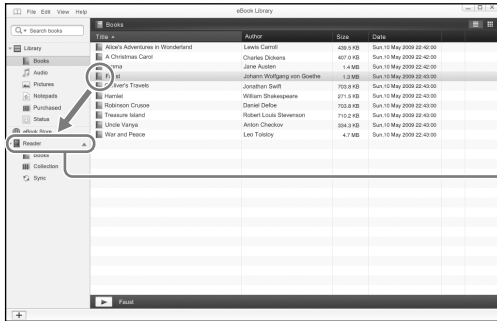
File Edit View Help

eBook Library

Search books

Library

Books

Audio

Pictures

Notepads

Purchased

Status

eBook Store

Reader

Books

Collection

Sync

Books

| Title | Author | Size | Date |
|---|---|---|---|
| Alice's Adventures in Wonderland | Lewis Carroll | 409.5 KB | Sun,10 May 2009 22:42:00 |
| A Christmas Carol | Charles Dickens | 407.0 KB | Sun,10 May 2009 22:42:00 |
| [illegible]ma | Jane Austen | 1.4 MB | Sun,10 May 2009 22:42:00 |
| F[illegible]st | Johann Wolfgang von Goethe | 1.3 MB | Sun,10 May 2009 22:43:00 |
| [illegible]liver's Travels | Jonathan Swift | 703.8 KB | Sun,10 May 2009 22:43:00 |
| Hamlet | William Shakespeare | 271.5 KB | Sun,10 May 2009 22:43:00 |
| Robinson Crusoe | Daniel Defoe | 703.8 KB | Sun,10 May 2009 22:43:00 |
| Treasure Island | Robert Louis Stevenson | 710.2 KB | Sun,10 May 2009 22:43:00 |
| Uncle Vanya | Anton Checkov | 334.3 KB | Sun,10 May 2009 22:43:00 |
| War and Peace | Leo Tolstoy | 4.7 MB | Sun,10 May 2009 22:43:00 |

Faust